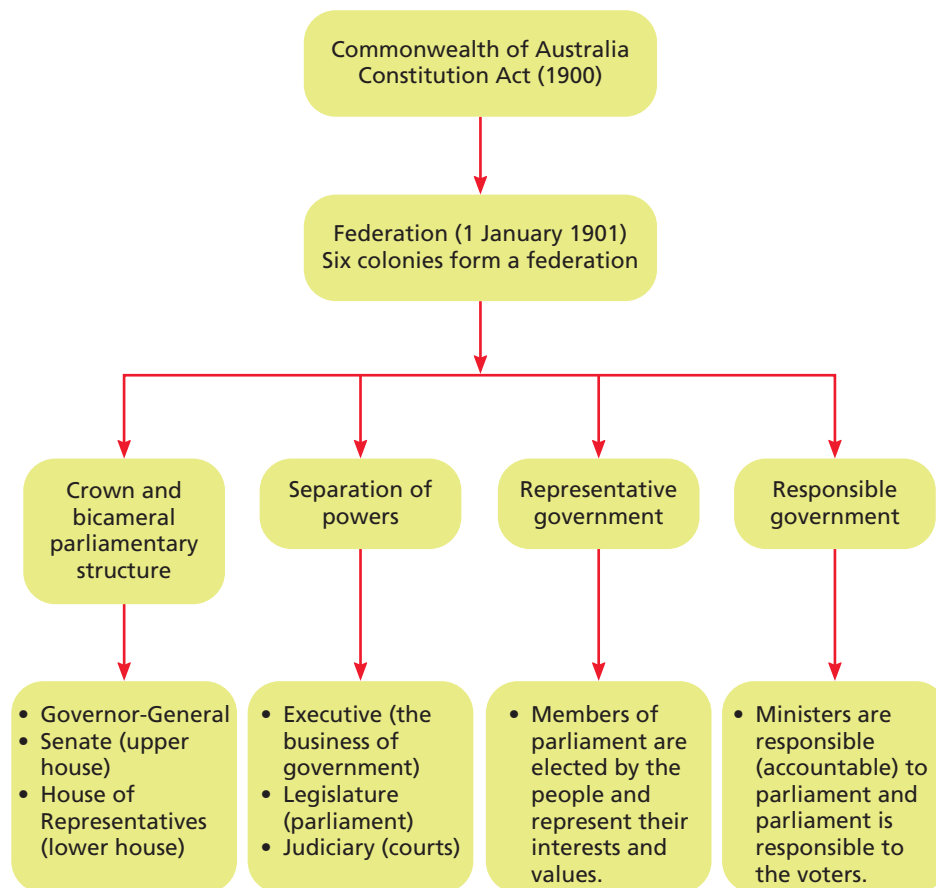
Commonwealth of Australia Constitution Act (1900)

Federation (1 January 1901)
Six colonies form a federation

Crown and bicameral parliamentary structure

Separation of powers

Representative government

Responsible government

• Governor-General
• Senate (upper house)
• House of Representatives (lower house)

• Executive (the business of government)
• Legislature (parliament)
• Judiciary (courts)

• Members of parliament are elected by the people and represent their interests and values.

• Ministers are responsible (accountable) to parliament and parliament is responsible to the voters.